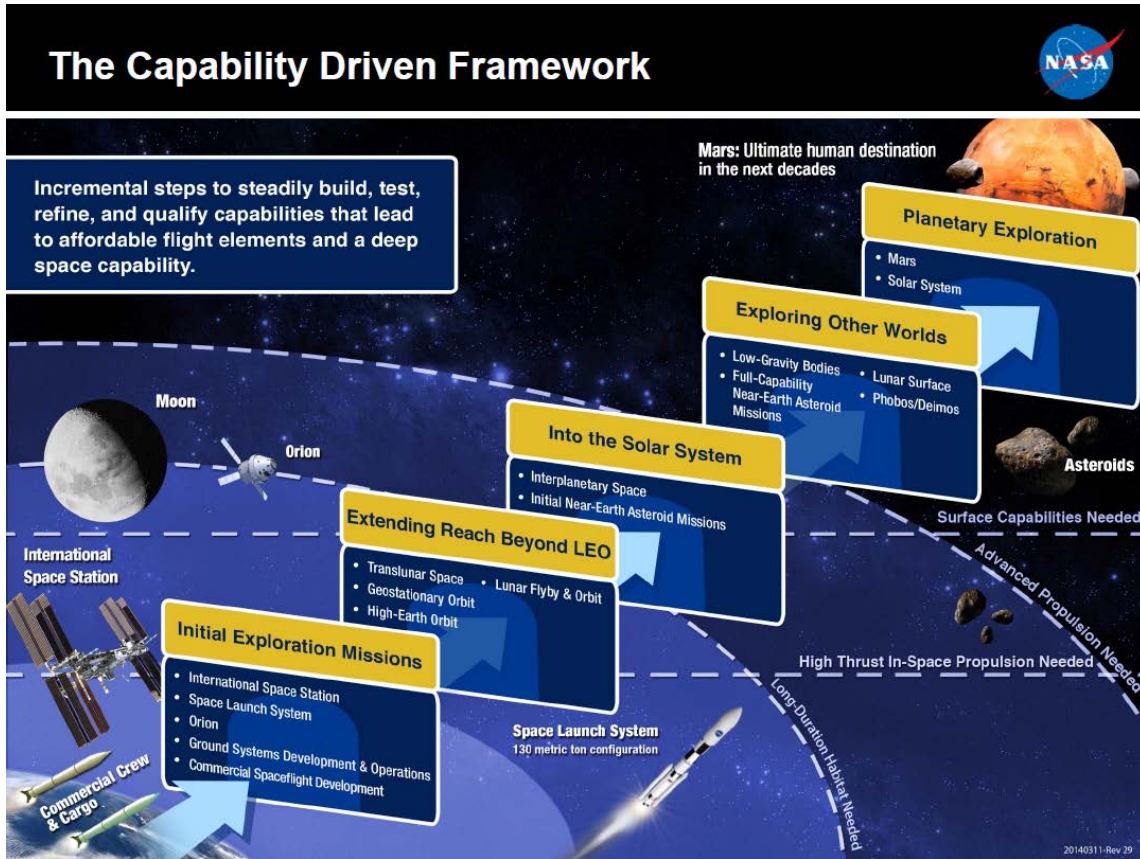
The Capability Driven Framework

NASA

Incremental steps to steadily build, test, refine, and qualify capabilities that lead to affordable flight elements and a deep space capability.

Mars: Ultimate human destination in the next decades

Planetary Exploration
• Mars
• Solar System

Exploring Other Worlds
• Low-Gravity Bodies
• Full-Capability Near-Earth Asteroid Missions
• Lunar Surface
• Phobos/Deimos

Into the Solar System
• Interplanetary Space
• Initial Near-Earth Asteroid Missions

Extending Reach Beyond LEO
• Translunar Space
• Geostationary Orbit
• High-Earth Orbit
• Lunar Flyby & Orbit

Initial Exploration Missions
• International Space Station
• Space Launch System
• Orion
• Ground Systems Development & Operations
• Commercial Spaceflight Development

Moon

Orion

Asteroids

International Space Station

Surface Capabilities Needed

Advanced Propulsion Needed

High Thrust In-Space Propulsion Needed

Long-Duration Habitat Needed

Space Launch System
130 metric ton configuration

Commercial Crew & Cargo

20140311-Rev 29